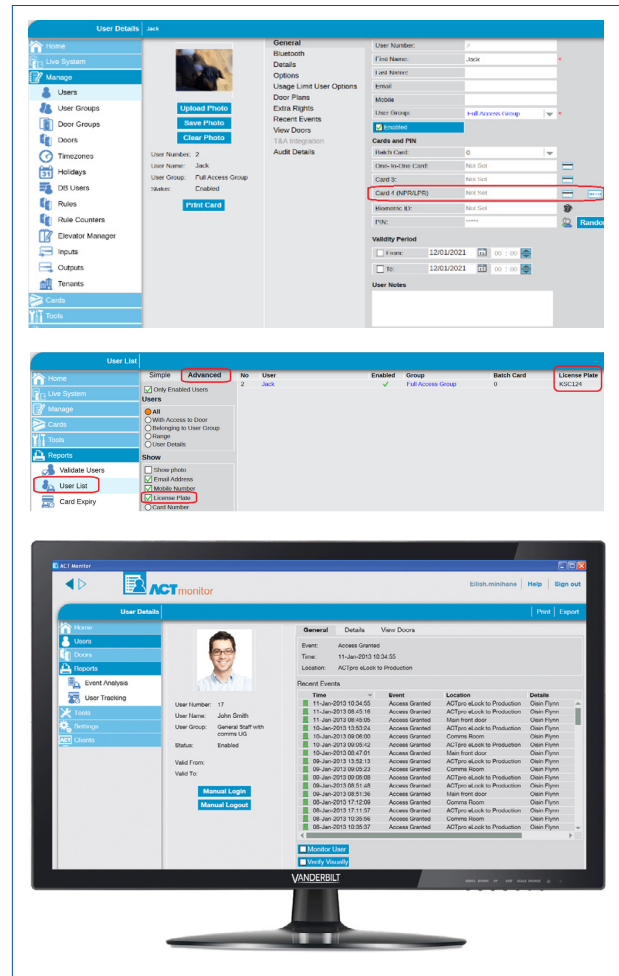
User Details Jack

Home
Live System
Manage
Users
User Groups
Door Groups
Doors
Timezones
Holidays
DB Users
Rules
Rule Counters
Elevator Manager
Inputs
Outputs
Tenants
Cards
Tools

Upload Photo
Save Photo
Clear Photo

User Number: 2
User Name: Jack
User Group: Full Access Group
Status: Enabled

Print Card

General
Bluetooth
Details
Options
Usage Limit User Options
Door Plans
Extra Rights
Recent Events
View Doors
T&A Integration
Audit Details

User Number: 2
First Name: Jack
Last Name:
Email
Mobile
User Group: Full Access Group
Enabled

Cards and PIN
Batch Card: 0
One-To-One Card: Not Set
Card 3: Not Set
Card 4 (NPR/LPR) Not Set
Biometric ID: Not Set
PIN: ****
Rando

Validity Period
From: 12/01/2021 00 : 00
To: 12/01/2021 00 : 00

User Notes

User List

Simple Advanced
Only Enabled Users
Users
All
With Access to Door
Belonging to User Group
Range
User Details
Show
Show photo
Email Address
Mobile Number
License Plate
Card Number

Home
Live System
Manage
Cards
Tools
Reports
Validate Users
User List
Card Expiry

| No | User | Enabled | Group | Batch Card | License Plate |
|---|---|---|---|---|---|
| 2 | Jack | ✓ | Full Access Group | 0 | KSC124 |

ACT Monitor
ACT monitor
Eilish.minihane | Help | Sign out

User Details
Print | Export

Home
Users
Doors
Reports
Event Analysis
User Tracking
Tools
Settings
Clients

User Number: 17
User Name: John Smith
User Group: General Staff with comms UG
Status: Enabled
Valid From:
Valid To:

Manual Login
Manual Logout

General Details View Doors

Event: Access Granted
Time: 11-Jan-2013 10:34:55
Location: ACTpro eLock to Production

Recent Events

| Time | Event | Location | Details |
|---|---|---|---|
| 11-Jan-2013 10:34:55 | Access Granted | ACTpro eLock to Production | Oisin Flynn |
| 11-Jan-2013 08:45:16 | Access Granted | ACTpro eLock to Production | Oisin Flynn |
| 11-Jan-2013 08:45:05 | Access Granted | Main front door | Oisin Flynn |
| 10-Jan-2013 13:53:24 | Access Granted | ACTpro eLock to Production | Oisin Flynn |
| 10-Jan-2013 09:06:00 | Access Granted | Comms Room | Oisin Flynn |
| 10-Jan-2013 09:05:42 | Access Granted | ACTpro eLock to Production | Oisin Flynn |
| 10-Jan-2013 08:47:01 | Access Granted | Main front door | Oisin Flynn |
| 09-Jan-2013 13:52:13 | Access Granted | ACTpro eLock to Production | Oisin Flynn |
| 09-Jan-2013 09:09:23 | Access Granted | Comms Room | Oisin Flynn |
| 09-Jan-2013 09:05:08 | Access Granted | ACTpro eLock to Production | Oisin Flynn |
| 09-Jan-2013 08:51:48 | Access Granted | ACTpro eLock to Production | Oisin Flynn |
| 09-Jan-2013 08:51:36 | Access Granted | Main front door | Oisin Flynn |
| 08-Jan-2013 17:12:09 | Access Granted | Comms Room | Oisin Flynn |
| 08-Jan-2013 17:11:57 | Access Granted | ACTpro eLock to Production | Oisin Flynn |
| 08-Jan-2013 10:35:56 | Access Granted | Comms Room | Oisin Flynn |
| 08-Jan-2013 10:35:37 | Access Granted | ACTpro eLock to Production | Oisin Flynn |

Monitor User
Verify Visually

VANDERBILT